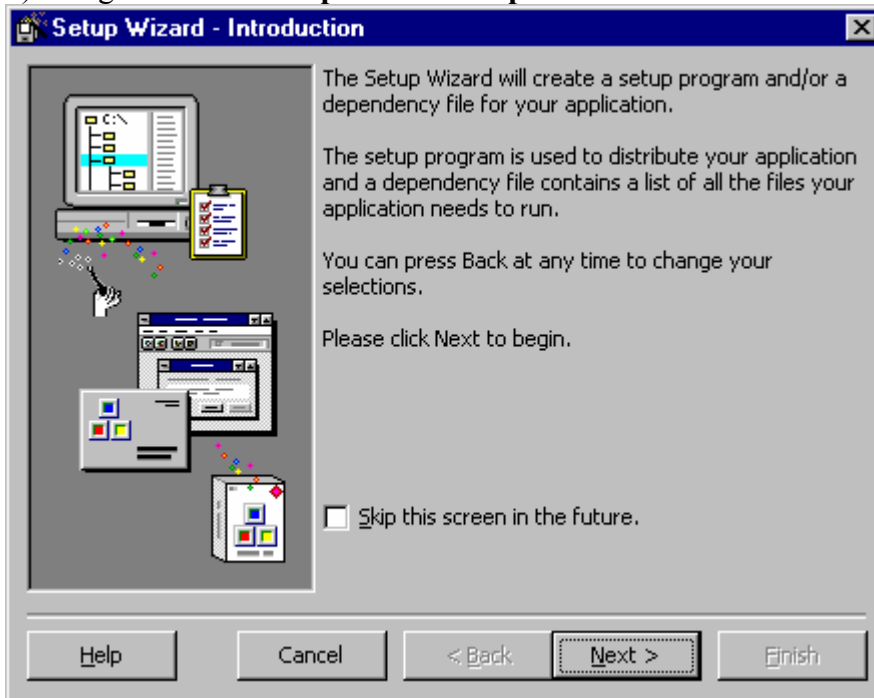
Setup Wizard - Introduction

C:\

The Setup Wizard will create a setup program and/or a dependency file for your application.

The setup program is used to distribute your application and a dependency file contains a list of all the files your application needs to run.

You can press Back at any time to change your selections.

Please click Next to begin.

Skip this screen in the future.

Help
Cancel
< Back
Next >
Finish